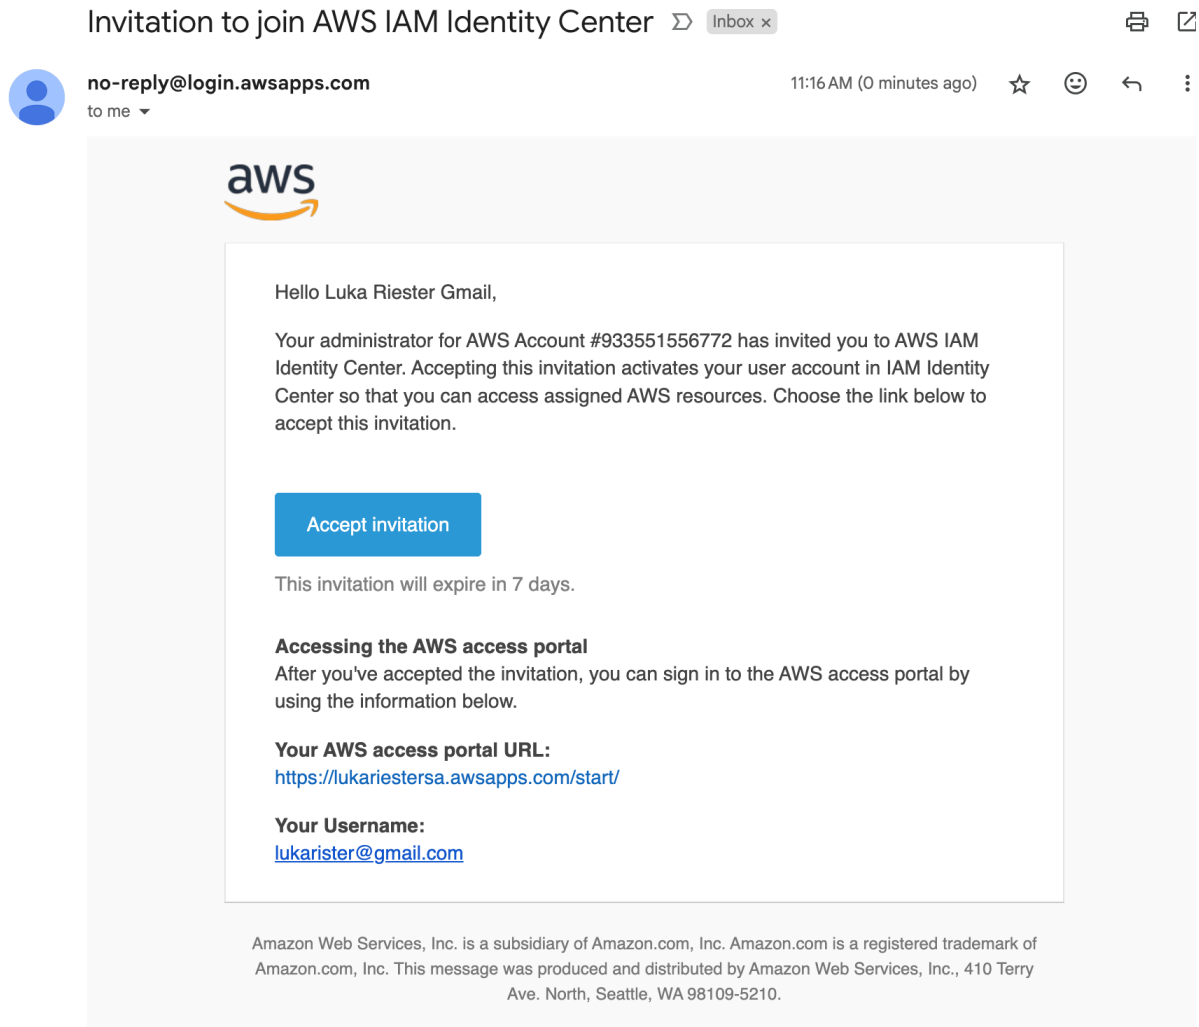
Invitation to join AWS IAM Identity Center Inbox ×

no-reply@login.awsapps.com
to me

11:16 AM (0 minutes ago)

aws

Hello Luka Riester Gmail,

Your administrator for AWS Account #933551556772 has invited you to AWS IAM Identity Center. Accepting this invitation activates your user account in IAM Identity Center so that you can access assigned AWS resources. Choose the link below to accept this invitation.

Accept invitation

This invitation will expire in 7 days.

**Accessing the AWS access portal**
After you've accepted the invitation, you can sign in to the AWS access portal by using the information below.

**Your AWS access portal URL:**
https://lukariestersa.awsapps.com/start/

**Your Username:**
lukarister@gmail.com

Amazon Web Services, Inc. is a subsidiary of Amazon.com, Inc. Amazon.com is a registered trademark of Amazon.com, Inc. This message was produced and distributed by Amazon Web Services, Inc., 410 Terry Ave. North, Seattle, WA 98109-5210.